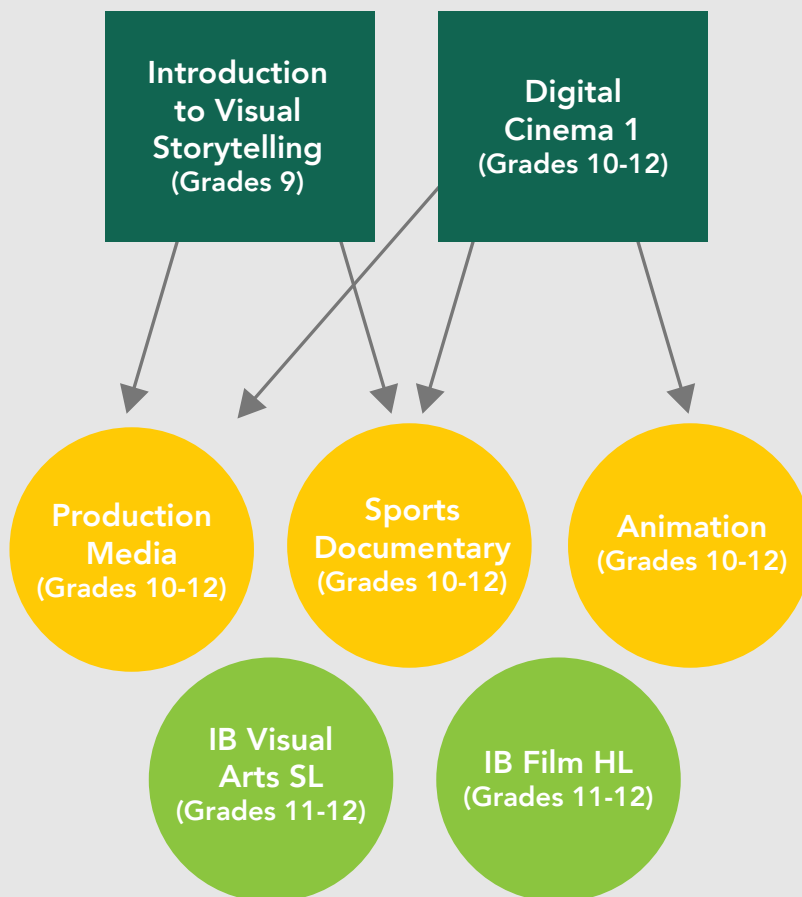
Introduction to Visual Storytelling
(Grades 9)

Digital Cinema 1
(Grades 10-12)

Production Media
(Grades 10-12)

Sports Documentary
(Grades 10-12)

Animation
(Grades 10-12)

IB Visual Arts SL
(Grades 11-12)

IB Film HL
(Grades 11-12)